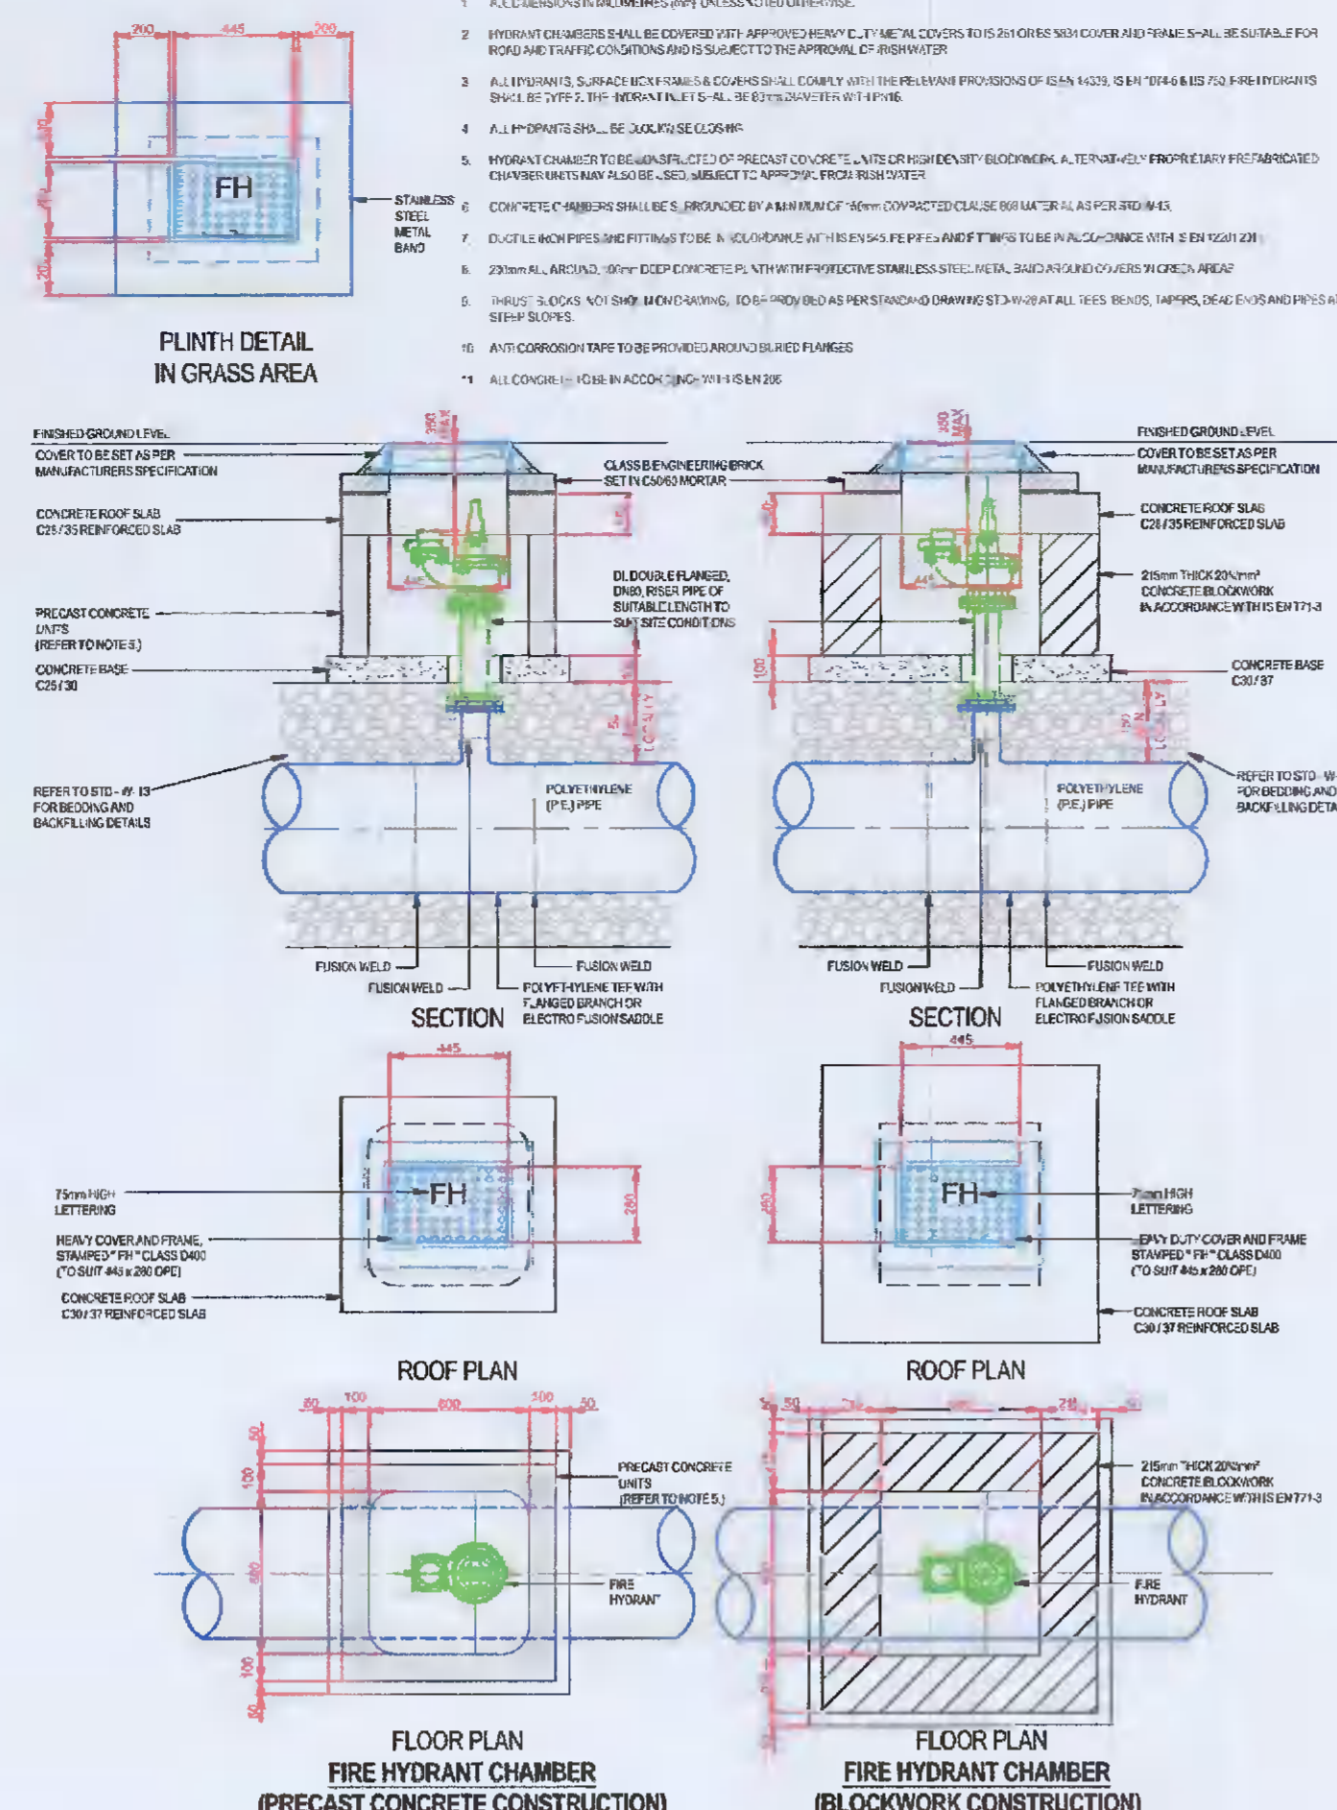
1 ALL DIMENSIONS IN MILLIMETRES (mm) UNLESS NOTED OTHERWISE.

2 HYDRANT CHAMBERS SHALL BE COVERED WITH APPROVED HEAVY DUTY METAL COVERS TO IS 261 OR BS 5834 COVER AND FRAME SHALL BE SUITABLE FOR ROAD AND TRAFFIC CONDITIONS AND IS SUBJECT TO THE APPROVAL OF IRISH WATER

3 ALL HYDRANTS, SURFACE BOX FRAMES & COVERS SHALL COMPLY WITH THE RELEVANT PROVISIONS OF IS EN 14339, IS EN 1074-6 & IS 750. FIRE HYDRANTS SHALL BE TYPE 2. THE HYDRANT INLET SHALL BE 80mm DIAMETER WITH PN16.

4 ALL HYDRANTS SHALL BE CLOCKWISE CLOSING

5 HYDRANT CHAMBER TO BE CONSTRUCTED OF PRECAST CONCRETE UNITS OR HIGH DENSITY BLOCKWORK. ALTERNATIVELY PROPRIETARY PREFABRICATED CHAMBER UNITS MAY ALSO BE USED, SUBJECT TO APPROVAL FROM IRISH WATER

6 CONCRETE CHAMBERS SHALL BE SURROUNDED BY A MINIMUM OF 150mm COMPACTED CLAUSE 808 MATERIAL AS PER STD-W-13.

7 DUCTILE IRON PIPES AND FITTINGS TO BE IN ACCORDANCE WITH IS EN 545. PE PIPES AND FITTINGS TO BE IN ACCORDANCE WITH IS EN 12201 2011

8 200mm ALL AROUND, 100mm DEEP CONCRETE PLINTH WITH PROTECTIVE STAINLESS STEEL METAL BAND AROUND COVERS IN GREEN AREAS

9 THRUST BLOCKS NOT SHOWN ON DRAWING, TO BE PROVIDED AS PER STANDARD DRAWING STD-W-20 AT ALL TEES, BENDS, TAPERS, DEAD ENDS AND PIPES AT STEEP SLOPES.

10 ANTI CORROSION TAPE TO BE PROVIDED AROUND BURIED FLANGES

11 ALL CONCRETE TO BE IN ACCORDANCE WITH IS EN 206

200 445 200
FH
STAINLESS STEEL METAL BAND

PLINTH DETAIL
IN GRASS AREA

FINISHED GROUND LEVEL
COVER TO BE SET AS PER MANUFACTURERS SPECIFICATION
CONCRETE ROOF SLAB C25/35 REINFORCED SLAB
PRECAST CONCRETE UNITS (REFER TO NOTE 5)
CONCRETE BASE C25/30
REFER TO STD-W-13 FOR BEDDING AND BACKFILLING DETAILS
CLASS B ENGINEERING BRICK SET IN C50/60 MORTAR
DI. DOUBLE FLANGED, DN80, RISER PIPE OF SUITABLE LENGTH TO SUIT SITE CONDITIONS
POLYETHYLENE (P.E.) PIPE
FUSION WELD
FUSION WELD
FUSION WELD
POLYETHYLENE TEE WITH FLANGED BRANCH OR ELECTRO FUSION SADDLE
SECTION

FINISHED GROUND LEVEL
COVER TO BE SET AS PER MANUFACTURERS SPECIFICATION
CONCRETE ROOF SLAB C28/35 REINFORCED SLAB
215mm THICK 20N/mm² CONCRETE BLOCKWORK IN ACCORDANCE WITH IS EN 771-3
CONCRETE BASE C30/37
REFER TO STD-W-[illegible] FOR BEDDING AND BACKFILLING DETA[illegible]
POLYETHYLENE (P.E.) PIPE
FUSION WELD
FUSION WELD
FUSION WELD
POLYETHYLENE TEE WITH FLANGED BRANCH OR ELECTRO FUSION SADDLE
SECTION

445
75mm HIGH LETTERING
HEAVY COVER AND FRAME, STAMPED "FH" CLASS D400 (TO SUIT 445 x 280 OPE)
CONCRETE ROOF SLAB C30/37 REINFORCED SLAB
FH
280
ROOF PLAN

445
FH
280
75mm HIGH LETTERING
HEAVY DUTY COVER AND FRAME STAMPED "FH" CLASS D400 (TO SUIT 445 x 280 OPE)
CONCRETE ROOF SLAB C30/37 REINFORCED SLAB
ROOF PLAN

50 100 800 100 50
PRECAST CONCRETE UNITS (REFER TO NOTE 5)
FIRE HYDRANT
FLOOR PLAN
FIRE HYDRANT CHAMBER
(PRECAST CONCRETE CONSTRUCTION)

50 215 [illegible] 215 50
215mm THICK 20N/mm² CONCRETE BLOCKWORK IN ACCORDANCE WITH IS EN 771-3
FIRE HYDRANT
FLOOR PLAN
FIRE HYDRANT CHAMBER
(BLOCKWORK CONSTRUCTION)